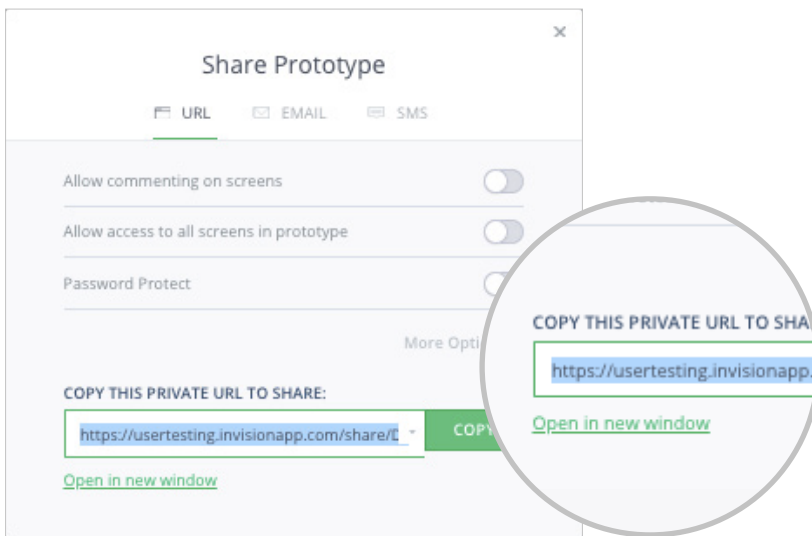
×

Share Prototype

URL EMAIL SMS

Allow commenting on screens

Allow access to all screens in prototype

Password Protect

More Opti

COPY THIS PRIVATE URL TO SHARE:

https://usertesting.invisionapp.com/share/D

COPY

Open in new window

COPY THIS PRIVATE URL TO SHA

https://usertesting.invisionapp.

Open in new window